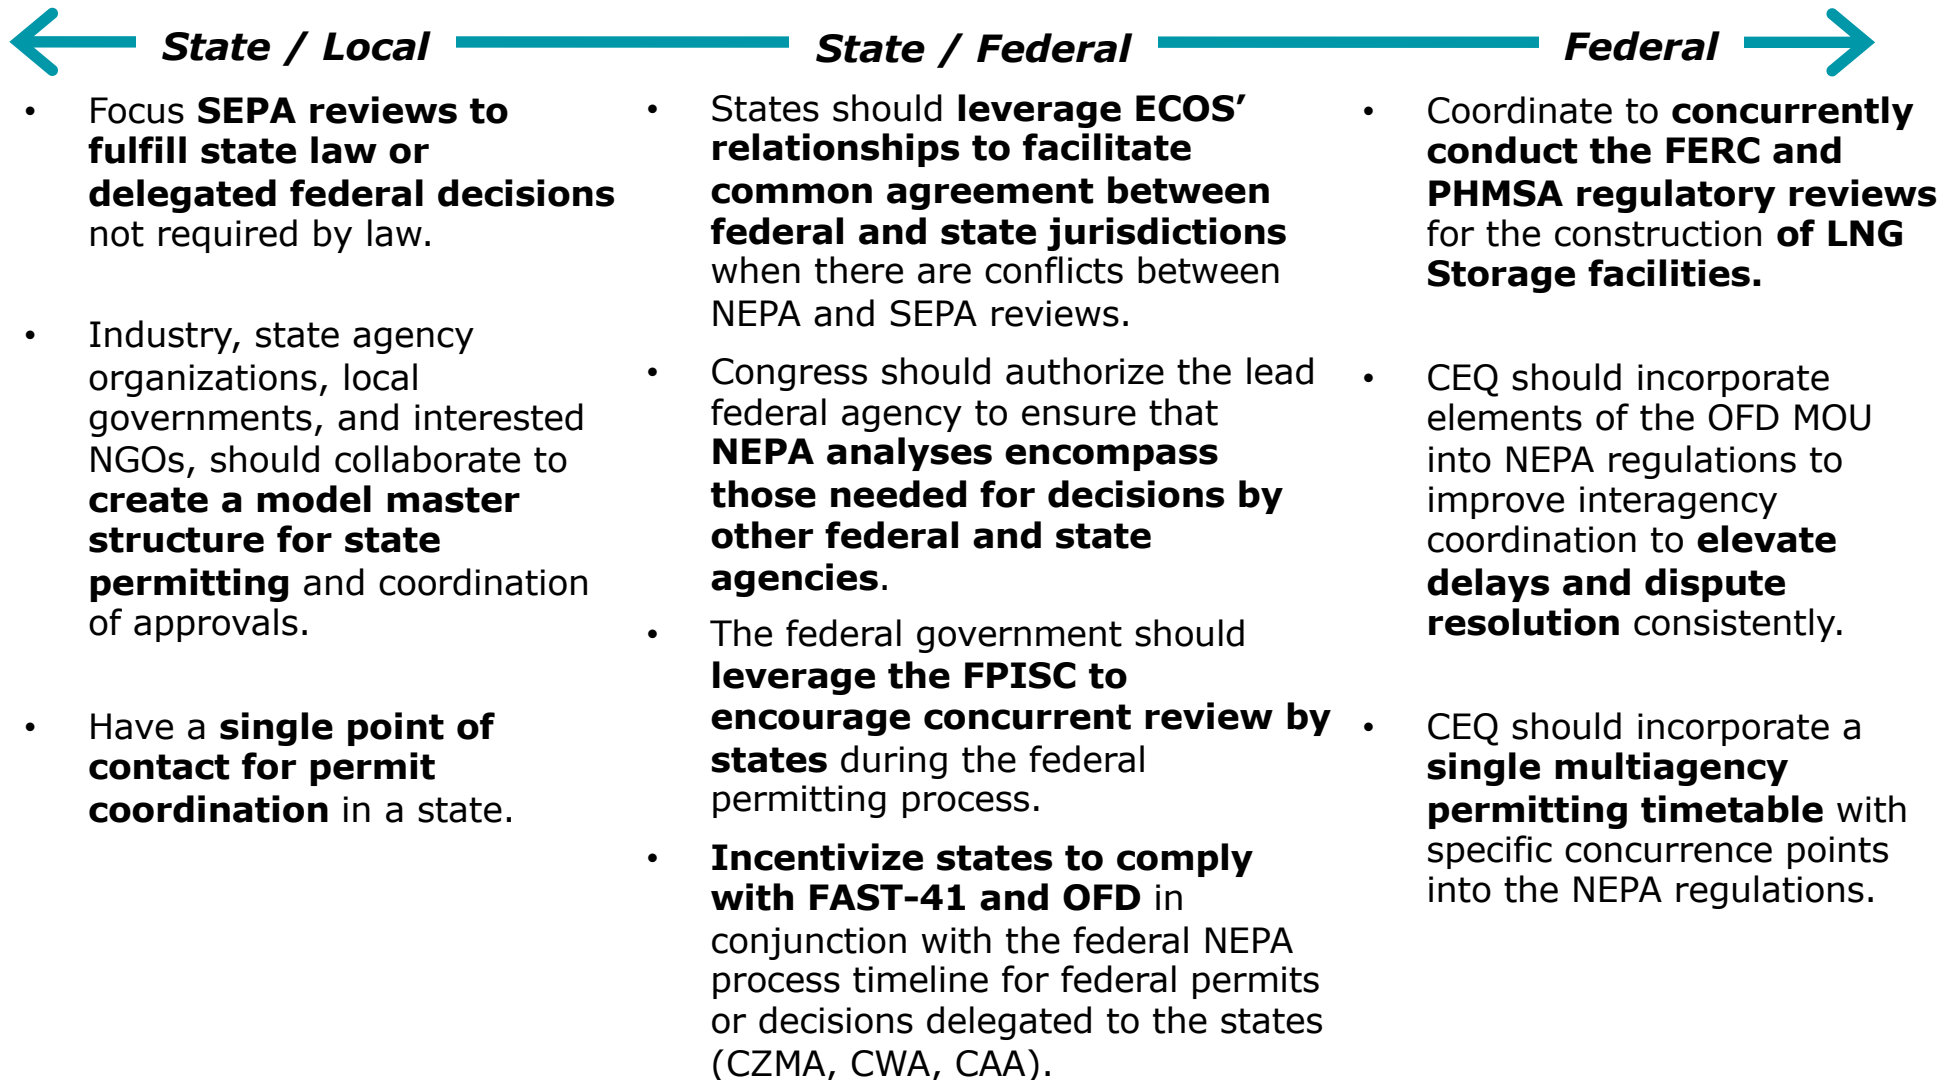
State / Local State / Federal Federal

- Focus **SEPA reviews to fulfill state law or delegated federal decisions** not required by law.
- Industry, state agency organizations, local governments, and interested NGOs, should collaborate to **create a model master structure for state permitting** and coordination of approvals.
- Have a **single point of contact for permit coordination** in a state.

- States should **leverage ECOS' relationships to facilitate common agreement between federal and state jurisdictions** when there are conflicts between NEPA and SEPA reviews.
- Congress should authorize the lead federal agency to ensure that **NEPA analyses encompass those needed for decisions by other federal and state agencies**.
- The federal government should **leverage the FPISC to encourage concurrent review by states** during the federal permitting process.
- **Incentivize states to comply with FAST-41 and OFD** in conjunction with the federal NEPA process timeline for federal permits or decisions delegated to the states (CZMA, CWA, CAA).

- Coordinate to **concurrently conduct the FERC and PHMSA regulatory reviews** for the construction **of LNG Storage facilities.**
- CEQ should incorporate elements of the OFD MOU into NEPA regulations to improve interagency coordination to **elevate delays and dispute resolution** consistently.
- CEQ should incorporate a **single multiagency permitting timetable** with specific concurrence points into the NEPA regulations.